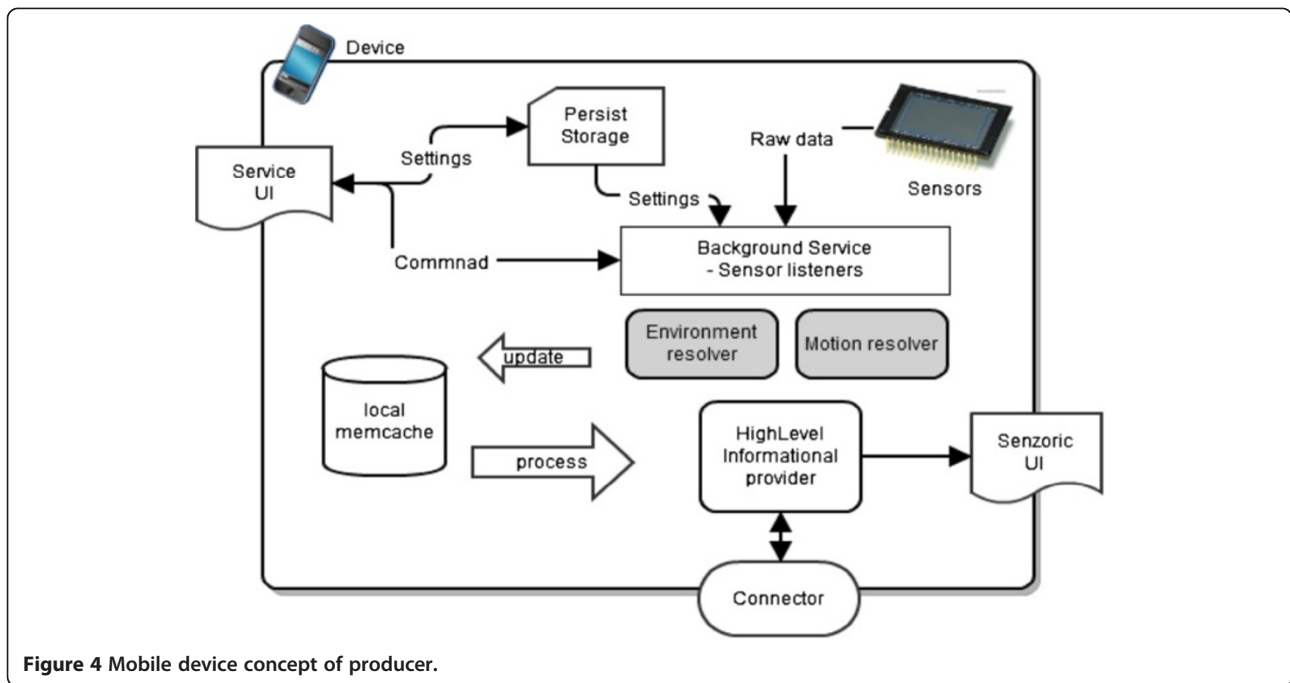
Device

Persist Storage

Settings

Service UI

Raw data

Sensors

Settings

Commnad

Background Service - Sensor listeners

Environment resolver

Motion resolver

update

local memcache

process

HighLevel Informational provider

Senzoric UI

Connector

**Figure 4** Mobile device concept of producer.